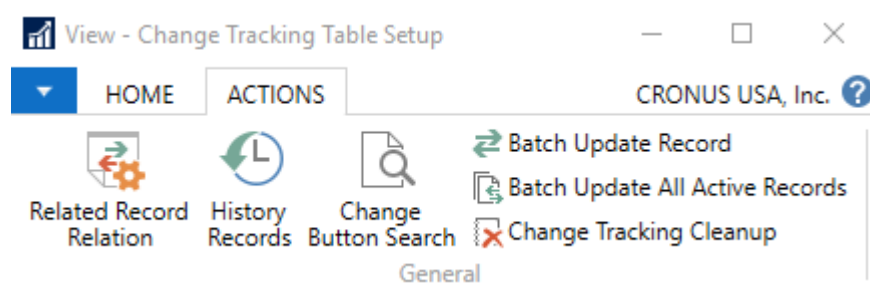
View - Change Tracking Table Setup

HOME
ACTIONS
CRONUS USA, Inc.

Related Record Relation
History Records
Change Button Search
Batch Update Record
Batch Update All Active Records
Change Tracking Cleanup

General